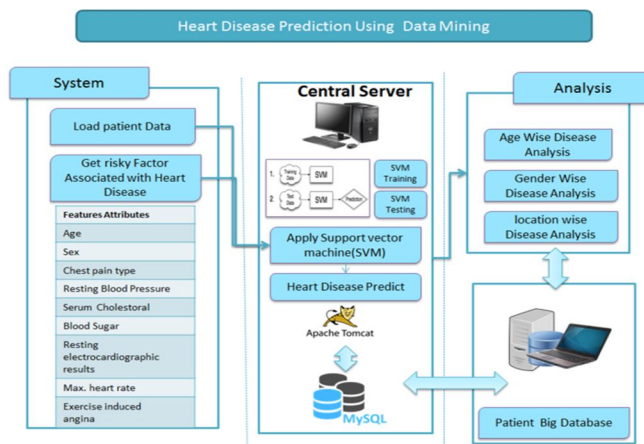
Heart Disease Prediction Using Data Mining

System

Load patient Data

Get risky Factor Associated with Heart Disease

| Features Attributes |
|---|
| Age |
| Sex |
| Chest pain type |
| Resting Blood Pressure |
| Serum Cholestoral |
| Blood Sugar |
| Resting electrocardiographic results |
| Max. heart rate |
| Exercise induced angina |

Central Server

1. Training Data SVM

2. Test Data SVM Prediction

SVM Training

SVM Testing

Apply Support vector machine(SVM)

Heart Disease Predict

Apache Tomcat

MySQL

Analysis

Age Wise Disease Analysis

Gender Wise Disease Analysis

location wise Disease Analysis

Patient Big Database